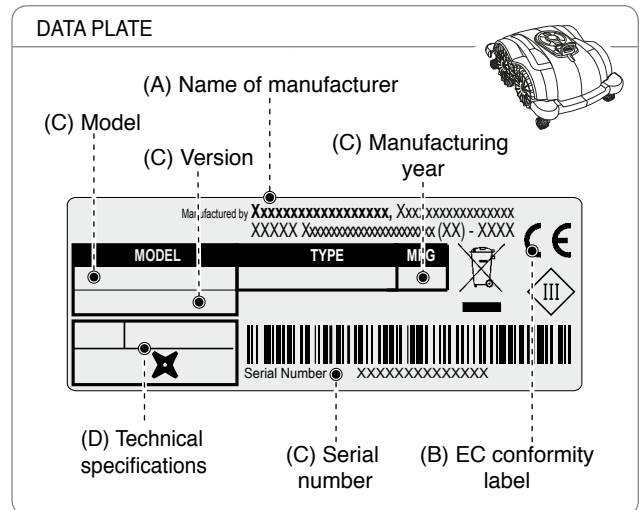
DATA PLATE

(A) Name of manufacturer

(C) Model

(C) Version

(C) Manufacturing year

Manufactured by Xxxxxxxxxxxxxxxxx, Xxxxxxxxxxxxxxxx
XXXXX Xxxxxxxxxxxxxxxxxxxx (XX) - XXXX

MODEL

TYPE

MFG

CE

III

Serial Number XXXXXXXXXXXXXX

(D) Technical specifications

(C) Serial number

(B) EC conformity label